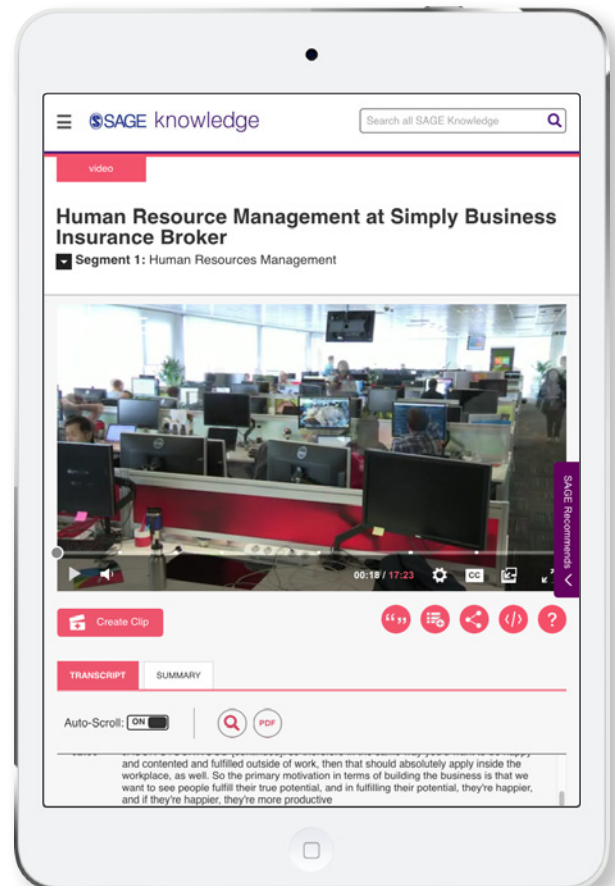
SAGE knowledge

Search all SAGE Knowledge

video

Human Resource Management at Simply Business Insurance Broker

Segment 1: Human Resources Management

SAGE Recommends

00:18 / 17:23

CC

Create Clip

PDF

TRANSCRIPT

SUMMARY

Auto-Scroll: ON

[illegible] and contented and fulfilled outside of work, then that should absolutely apply inside the workplace, as well. So the primary motivation in terms of building the business is that we want to see people fulfill their true potential, and in fulfilling their potential, they're happier, and if they're happier, they're more productive